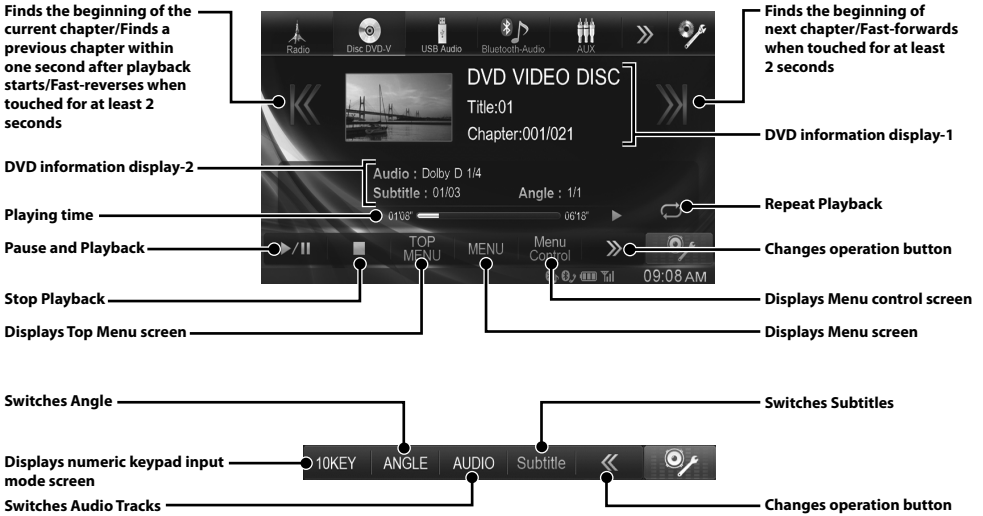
Finds the beginning of the current chapter/Finds a previous chapter within one second after playback starts/Fast-reverses when touched for at least 2 seconds

Radio Disc DVD-V USB Audio Bluetooth-Audio AUX

DVD VIDEO DISC
Title:01
Chapter:001/021

Finds the beginning of next chapter/Fast-forwards when touched for at least 2 seconds

DVD information display-1

DVD information display-2

Audio : Dolby D 1/4
Subtitle : 01/03 Angle : 1/1

Playing time

01'08" 06'18"

Repeat Playback

Pause and Playback

TOP MENU MENU Menu Control

Changes operation button

09:08 AM

Stop Playback

Displays Menu control screen

Displays Top Menu screen

Displays Menu screen

Switches Angle

Switches Subtitles

Displays numeric keypad input mode screen

10KEY ANGLE AUDIO Subtitle

Switches Audio Tracks

Changes operation button